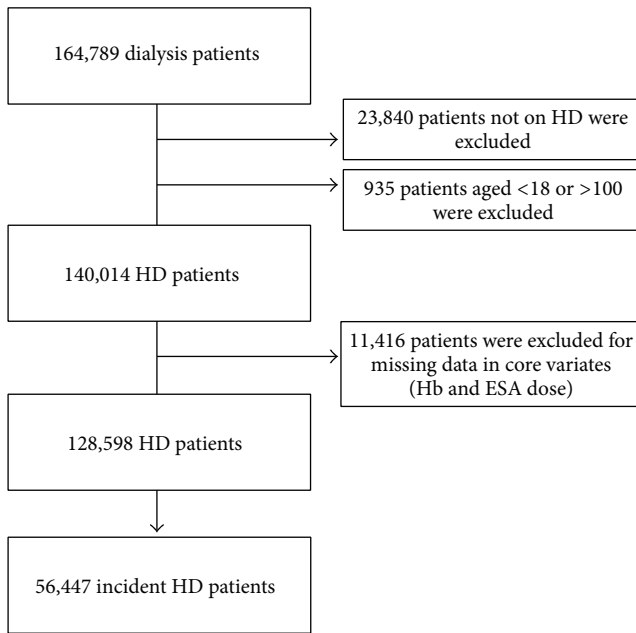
164,789 dialysis patients

23,840 patients not on HD were excluded

935 patients aged <18 or >100 were excluded

140,014 HD patients

11,416 patients were excluded for missing data in core variates (Hb and ESA dose)

128,598 HD patients

56,447 incident HD patients